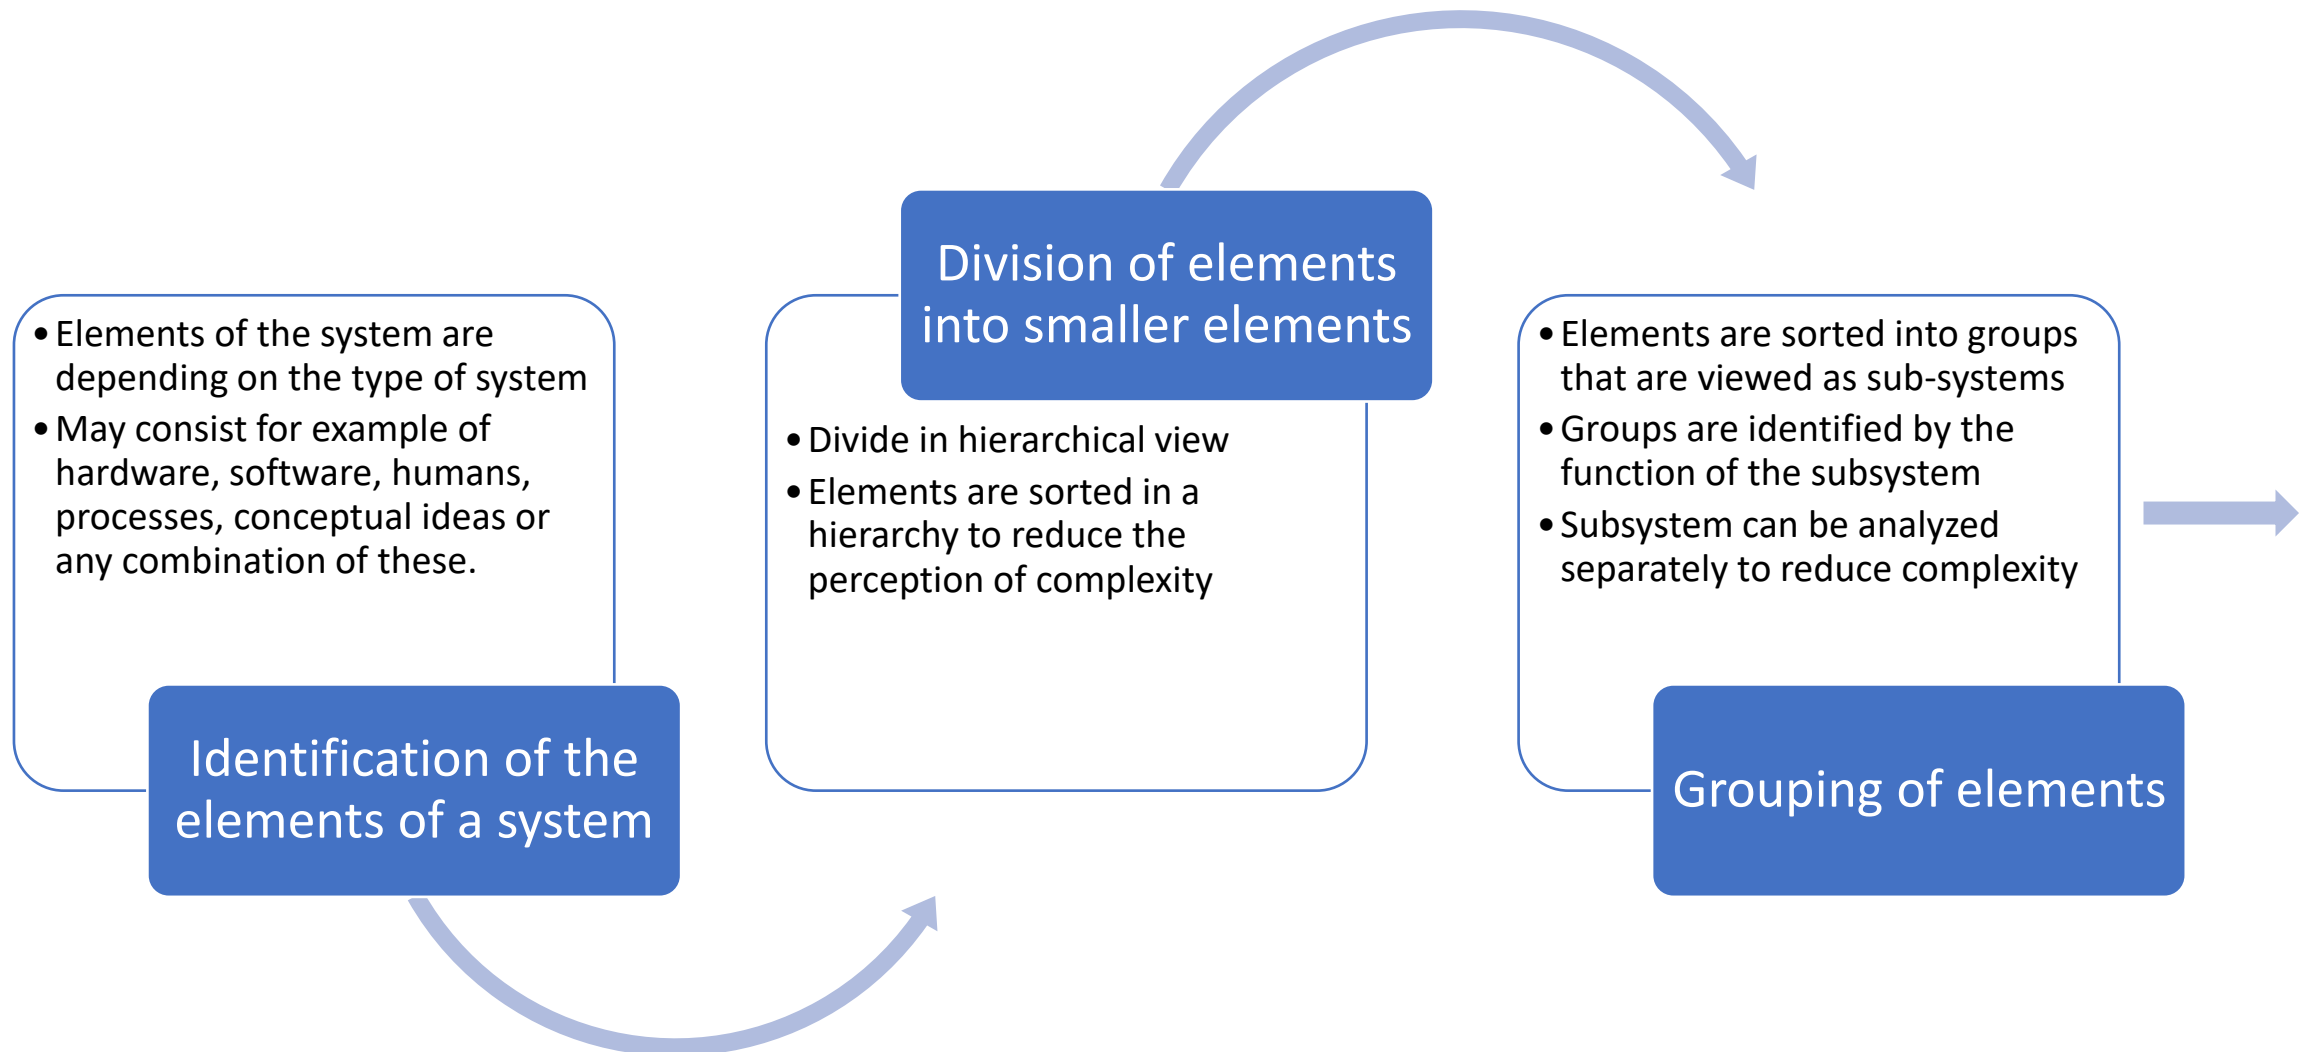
• Elements of the system are depending on the type of system
• May consist for example of hardware, software, humans, processes, conceptual ideas or any combination of these.

Identification of the elements of a system

Division of elements into smaller elements

• Divide in hierarchical view
• Elements are sorted in a hierarchy to reduce the perception of complexity

• Elements are sorted into groups that are viewed as sub-systems
• Groups are identified by the function of the subsystem
• Subsystem can be analyzed separately to reduce complexity

Grouping of elements